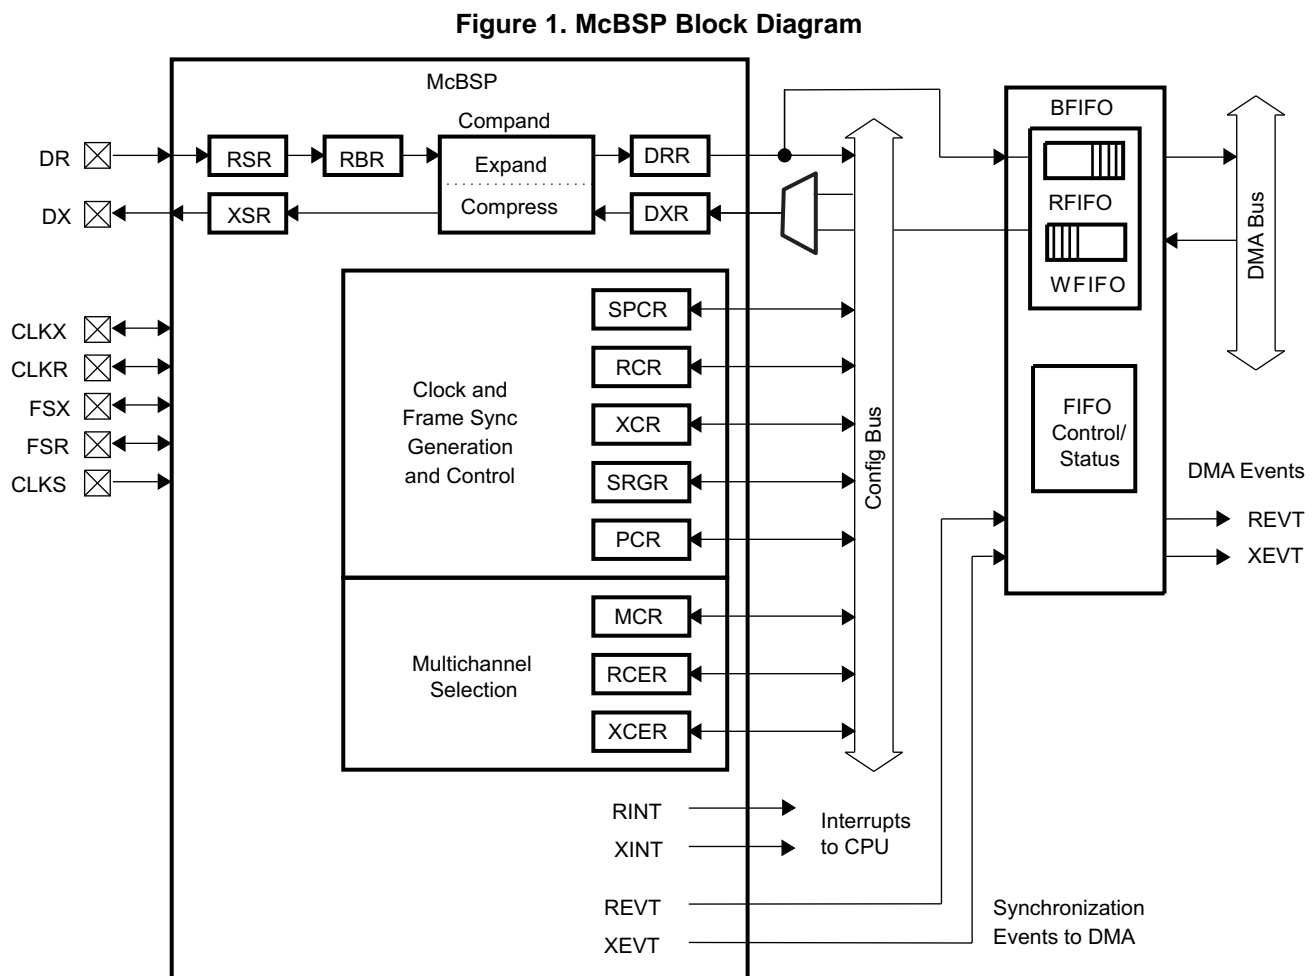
Figure 1. McBSP Block Diagram

McBSP

Compand

DR

RSR

RBR

Expand

Compress

DRR

DX

XSR

DXR

BFIFO

RFIFO

WFIFO

DMA Bus

CLKX

CLKR

FSX

FSR

CLKS

Clock and Frame Sync Generation and Control

SPCR

RCR

XCR

SRGR

PCR

Config Bus

FIFO Control/ Status

DMA Events

REVT

XEVT

Multichannel Selection

MCR

RCER

XCER

RINT

XINT

Interrupts to CPU

REVT

XEVT

Synchronization Events to DMA